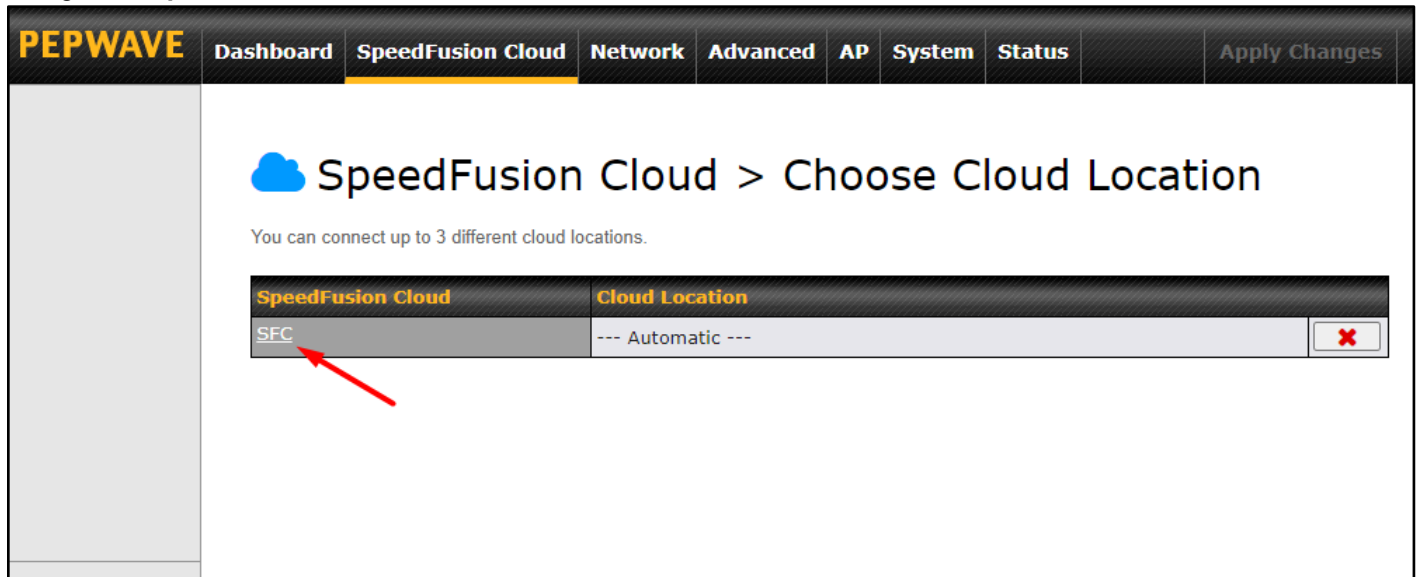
PEPWAVE Dashboard SpeedFusion Cloud Network Advanced AP System Status Apply Changes

SpeedFusion Cloud > Choose Cloud Location

You can connect up to 3 different cloud locations.

| SpeedFusion Cloud | Cloud Location | |
|---|---|---|
| SFC | --- Automatic --- | ✖ |